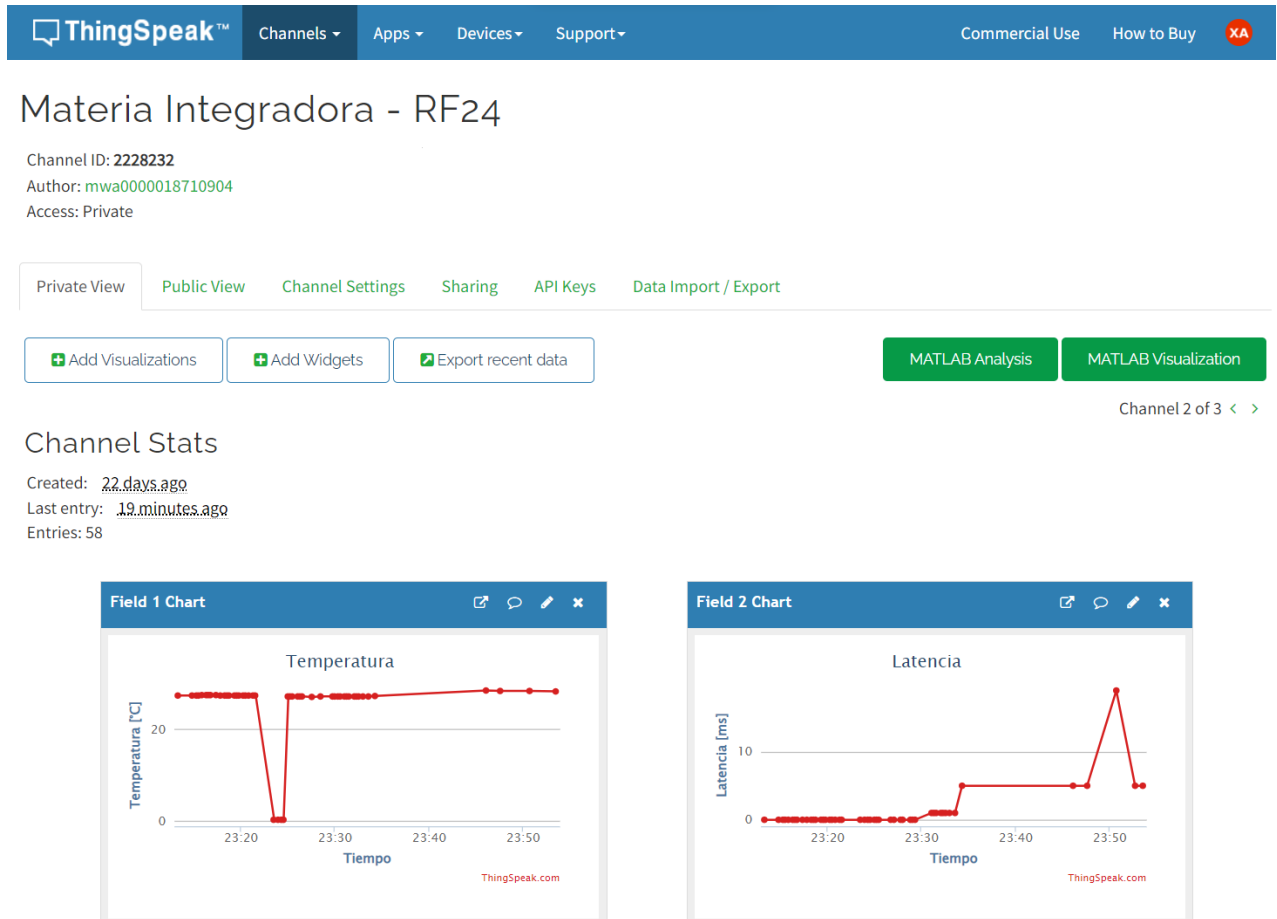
ThingSpeak™ Channels Apps Devices Support Commercial Use How to Buy XA

Materia Integradora - RF24

Channel ID: 2228232
Author: mwa0000018710904
Access: Private

Private View Public View Channel Settings Sharing API Keys Data Import / Export

Add Visualizations Add Widgets Export recent data MATLAB Analysis MATLAB Visualization

Channel 2 of 3

Channel Stats

Created: 22 days ago
Last entry: 19 minutes ago
Entries: 58

Field 1 Chart

Temperatura

Temperatura [°C]

20
0

23:20 23:30 23:40 23:50

Tiempo

ThingSpeak.com

Field 2 Chart

Latencia

Latencia [ms]

10
0

23:20 23:30 23:40 23:50

Tiempo

ThingSpeak.com